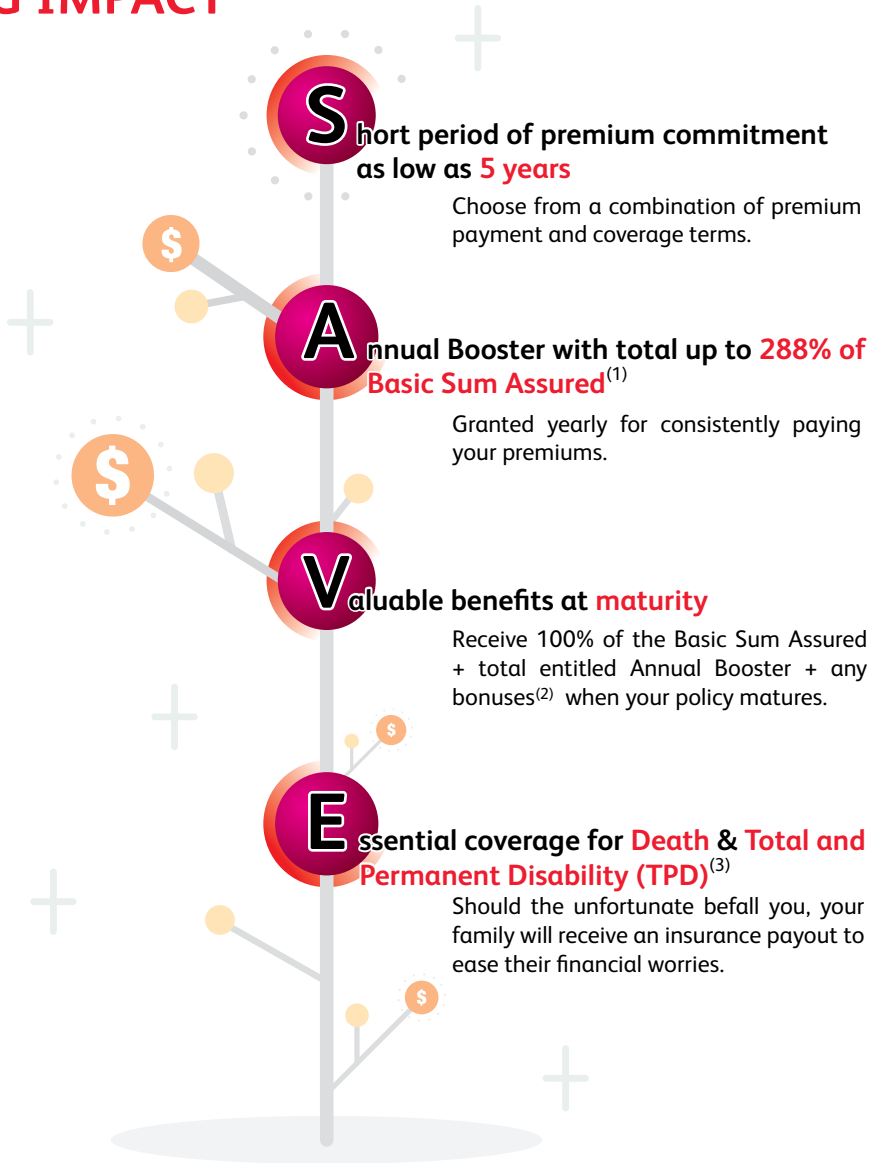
IMPACT

Short period of premium commitment as low as 5 years

Choose from a combination of premium payment and coverage terms.

Annual Booster with total up to 288% of Basic Sum Assured$^{(1)}$

Granted yearly for consistently paying your premiums.

Valuable benefits at maturity

Receive 100% of the Basic Sum Assured + total entitled Annual Booster + any bonuses$^{(2)}$ when your policy matures.

Essential coverage for Death & Total and Permanent Disability (TPD)$^{(3)}$

Should the unfortunate befall you, your family will receive an insurance payout to ease their financial worries.